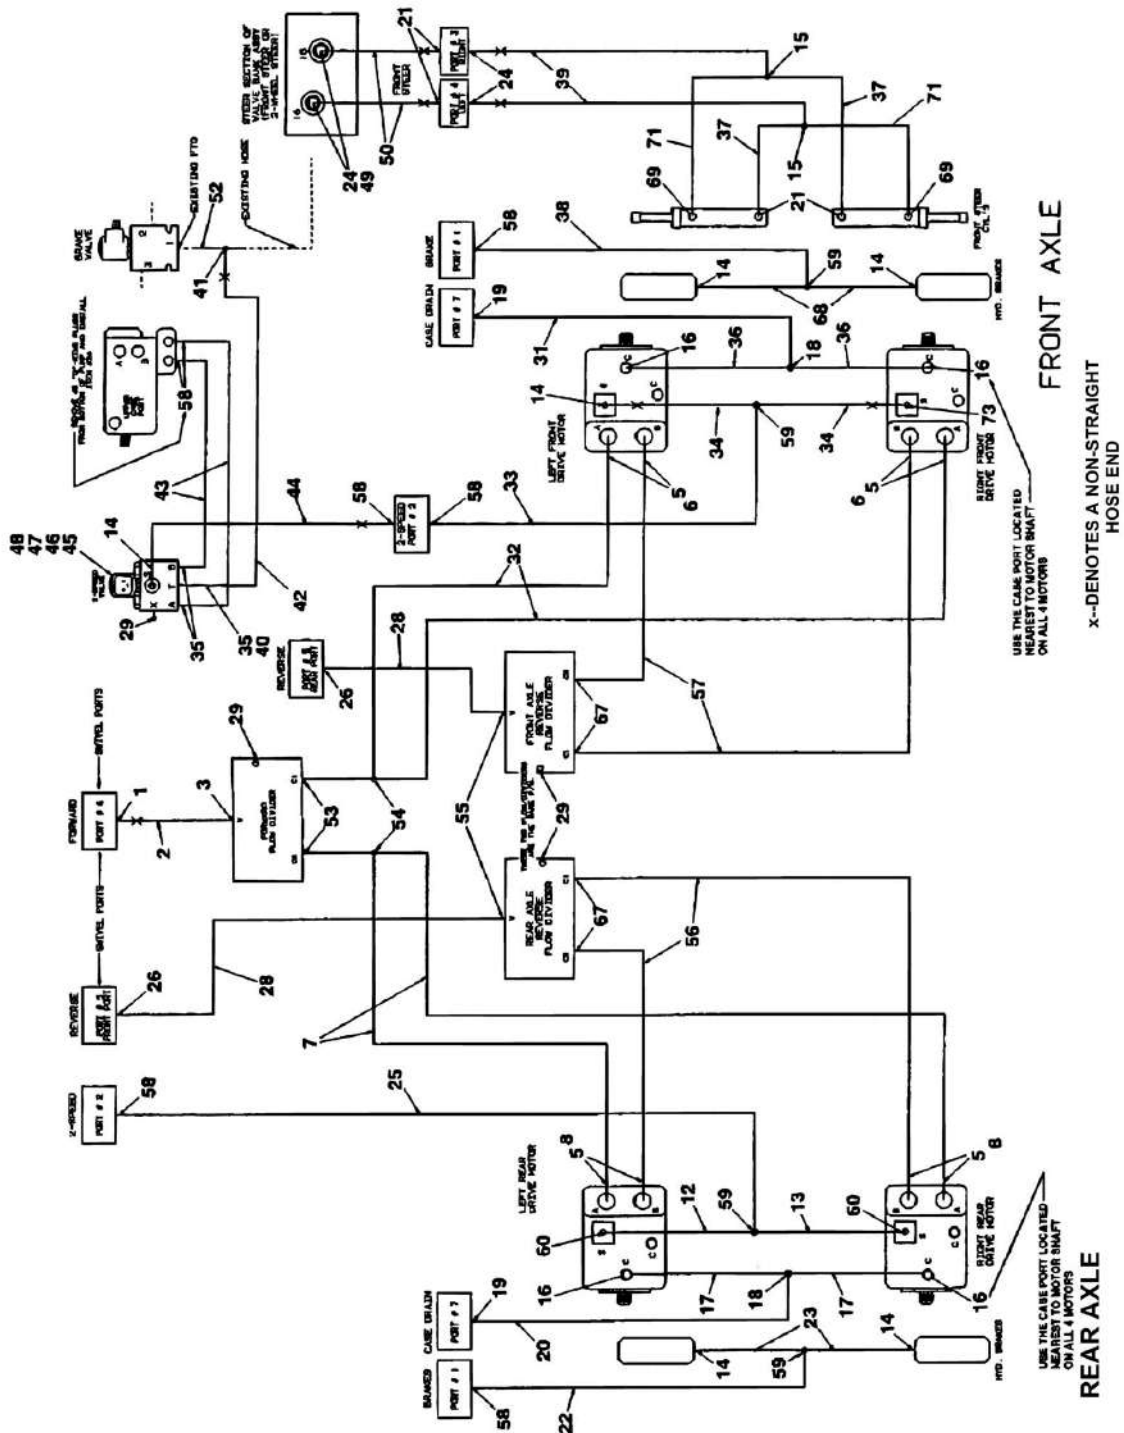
FRONT AXLE

x--DENOTES A NON-STRAIGHT HOSE END

USE THE CASE PORT LOCATED NEAREST TO MOTOR SHAFT ON ALL 4 MOTORS

REAR AXLE

USE THE CASE PORT LOCATED NEAREST TO MOTOR SHAFT ON ALL 4 MOTORS

BRAKE VALVE
EXISTING FTG
EXISTING HOSE
STEER SECTION OF VALVE BANK ASSY
FRONT STEER
PORT # 4 LEFT
PORT # 3 RIGHT
FRONT STEER CYL'S
BRAKES PORT # 1
CASE DRAIN PORT # 7
HYD. BRAKES
LEFT FRONT DRIVE MOTOR
RIGHT FRONT DRIVE MOTOR
2-SPEED VALVE
2-SPEED PORT # 2
REVERSE PORT # 5 REAR PORT
FRONT AXLE REVERSE FLOW DIVIDER
FORWARD PORT # 6
SWIVEL PORTS
FORWARD FLOW DIVIDER
REAR AXLE REVERSE FLOW DIVIDER
REVERSE PORT # 5 FRONT PORT
2-SPEED PORT # 2
LEFT REAR DRIVE MOTOR
RIGHT REAR DRIVE MOTOR
BRAKES PORT # 1
CASE DRAIN PORT # 7
HYD. BRAKES

48 47 46 45 14 29 35 35 40 42 43 44 58 58 33 41 52 50 24 49 21 24 39 15 37 71 69 21 69 15 37 71 38 58 14 59 68 14 19 31 16 36 18 36 16 14 34 59 34 73 6 5 6 5 32 28 26 57 67 67 29 55 54 53 3 1 2 29 26 28 7 56 25 58 8 5 60 12 59 13 60 5 8 16 17 18 17 16 19 20 23 14 59 14 58 22